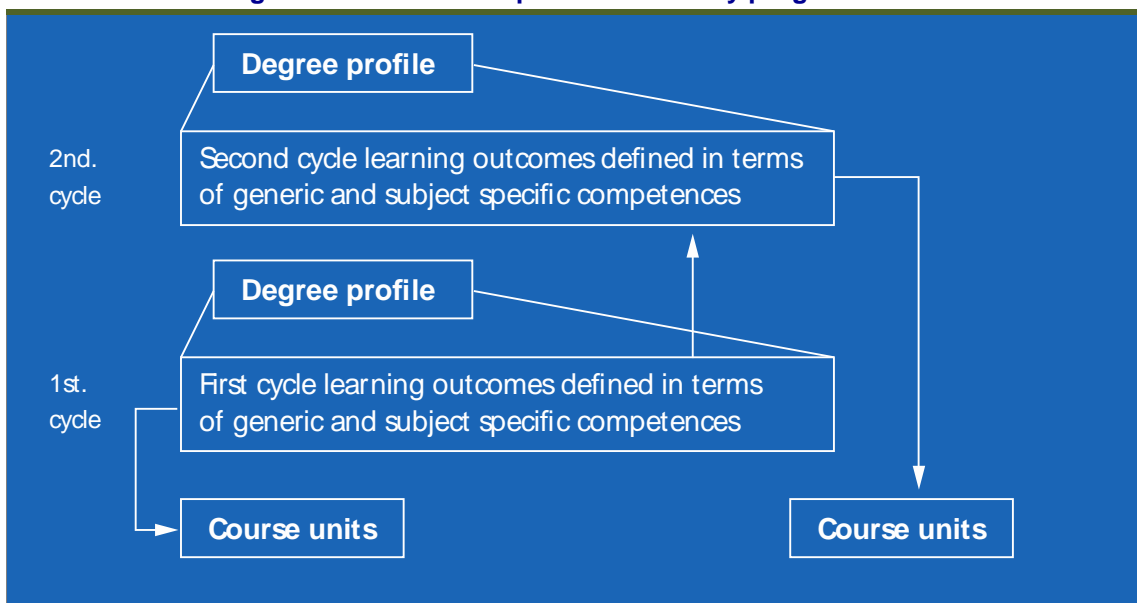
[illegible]

Degree profile

2nd. cycle

Second cycle learning outcomes defined in terms of generic and subject specific competences

Degree profile

1st. cycle

First cycle learning outcomes defined in terms of generic and subject specific competences

Course units

Course units